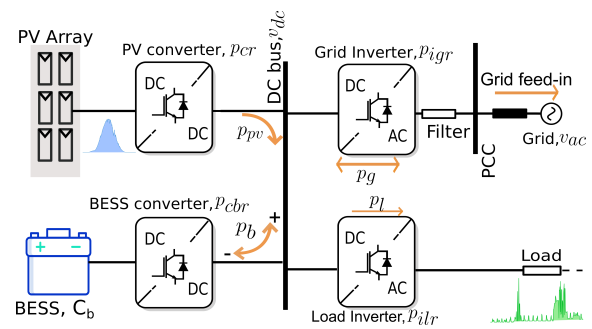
PV Array

PV converter, $p_{cr}$

DC

DC

$p_{pv}$

DC bus, $v_{dc}$

Grid Inverter, $p_{igr}$

DC

AC

Filter

Grid feed-in

Grid, $v_{ac}$

PCC

$p_g$

BESS converter, $p_{cbr}$

DC

DC

$p_b$

+

-

$p_l$

DC

AC

Load

BESS, C$_b$

Load Inverter, $p_{ilr}$